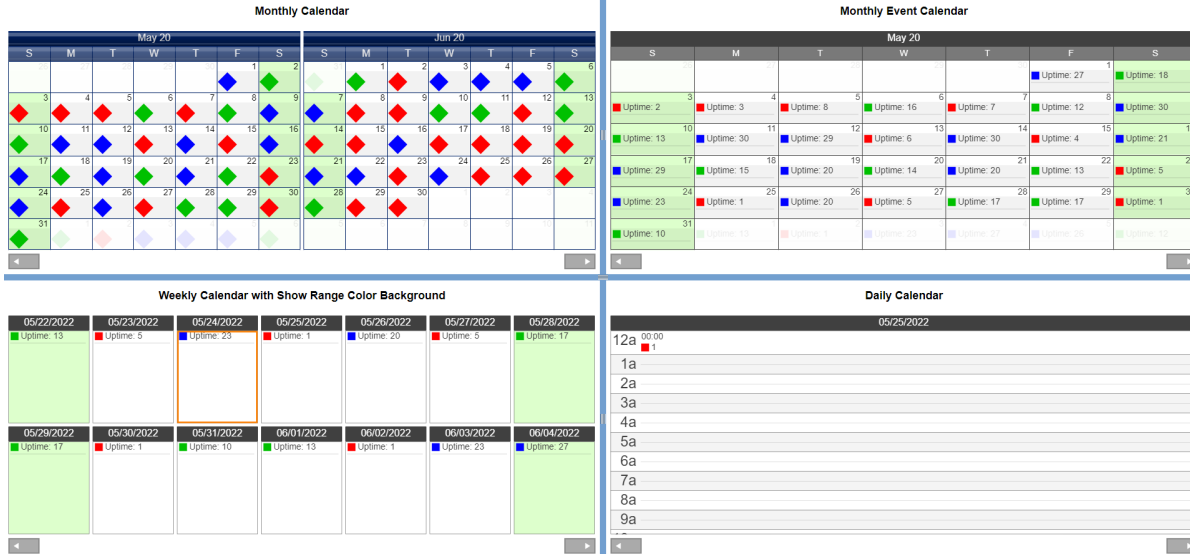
Monthly Calendar

May 20

| S | M | T | W | T | F | S |
|---|---|---|---|---|---|---|
| | | | | | 1 | 2 |
| 3 | 4 | 5 | 6 | 7 | 8 | 9 |
| 10 | 11 | 12 | 13 | 14 | 15 | 16 |
| 17 | 18 | 19 | 20 | 21 | 22 | 23 |
| 24 | 25 | 26 | 27 | 28 | 29 | 30 |
| 31 | | | | | | |

Jun 20

| S | M | T | W | T | F | S |
|---|---|---|---|---|---|---|
| | 1 | 2 | 3 | 4 | 5 | 6 |
| 7 | 8 | 9 | 10 | 11 | 12 | 13 |
| 14 | 15 | 16 | 17 | 18 | 19 | 20 |
| 21 | 22 | 23 | 24 | 25 | 26 | 27 |
| 28 | 29 | 30 | | | | |

Monthly Event Calendar

May 20

| S | M | T | W | T | F | S |
|---|---|---|---|---|---|---|
| | | | | | 1 Uptime: 27 | Uptime: 18 |
| 3 Uptime: 2 | 4 Uptime: 3 | 5 Uptime: 8 | 6 Uptime: 16 | 7 Uptime: 7 | 8 Uptime: 12 | Uptime: 30 |
| 10 Uptime: 13 | 11 Uptime: 30 | 12 Uptime: 29 | 13 Uptime: 6 | 14 Uptime: 30 | 15 Uptime: 4 | Uptime: 21 |
| 17 Uptime: 29 | 18 Uptime: 15 | 19 Uptime: 20 | 20 Uptime: 14 | 21 Uptime: 20 | 22 Uptime: 13 | Uptime: 5 |
| 24 Uptime: 23 | 25 Uptime: 1 | 26 Uptime: 20 | 27 Uptime: 5 | 28 Uptime: 17 | 29 Uptime: 17 | Uptime: 1 |
| 31 Uptime: 10 | | | | | | |

Weekly Calendar with Show Range Color Background

| 05/22/2022 | 05/23/2022 | 05/24/2022 | 05/25/2022 | 05/26/2022 | 05/27/2022 | 05/28/2022 |
|---|---|---|---|---|---|---|
| Uptime: 13 | Uptime: 5 | Uptime: 23 | Uptime: 1 | Uptime: 20 | Uptime: 5 | Uptime: 17 |

| 05/29/2022 | 05/30/2022 | 05/31/2022 | 06/01/2022 | 06/02/2022 | 06/03/2022 | 06/04/2022 |
|---|---|---|---|---|---|---|
| Uptime: 17 | Uptime: 1 | Uptime: 10 | Uptime: 13 | Uptime: 1 | Uptime: 23 | Uptime: 27 |

Daily Calendar

05/25/2022

12a 00:00 1
1a
2a
3a
4a
5a
6a
7a
8a
9a